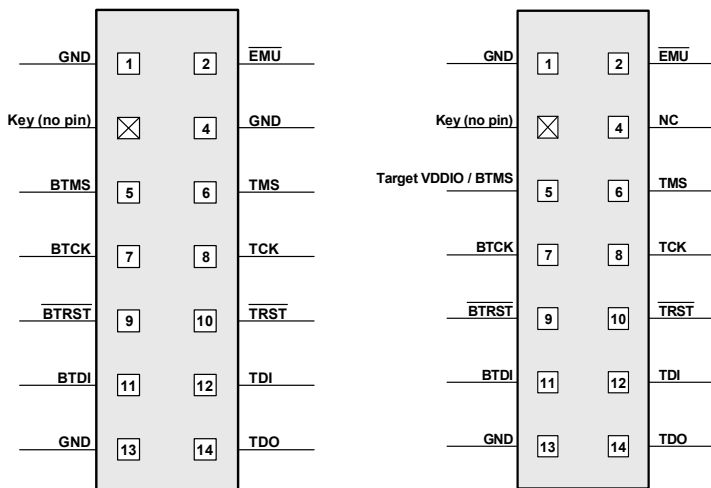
GND 1 2 $\overline{EMU}$
Key (no pin) 4 GND
BTMS 5 6 TMS
BTCK 7 8 TCK
$\overline{BTRST}$ 9 10 $\overline{TRST}$
BTDI 11 12 TDI
GND 13 14 TDO

GND 1 2 $\overline{EMU}$
Key (no pin) 4 NC
Target VDDIO / BTMS 5 6 TMS
BTCK 7 8 TCK
$\overline{BTRST}$ 9 10 $\overline{TRST}$
BTDI 11 12 TDI
GND 13 14 TDO